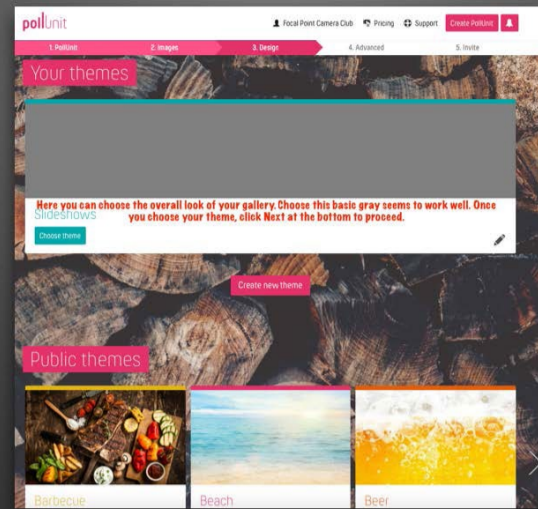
pollunit

Focal Point Camera Club Pricing Support Create PollUnit

1. PollUnit 2. Images 3. Design 4. Advanced 5. Invite

Your themes

Here you can choose the overall look of your gallery. Choose this basic gray seems to work well. Once you choose your theme, click Next at the bottom to proceed.

Slideshows

Choose theme

Create new theme

Public themes

Barbecue

Beach

Beer